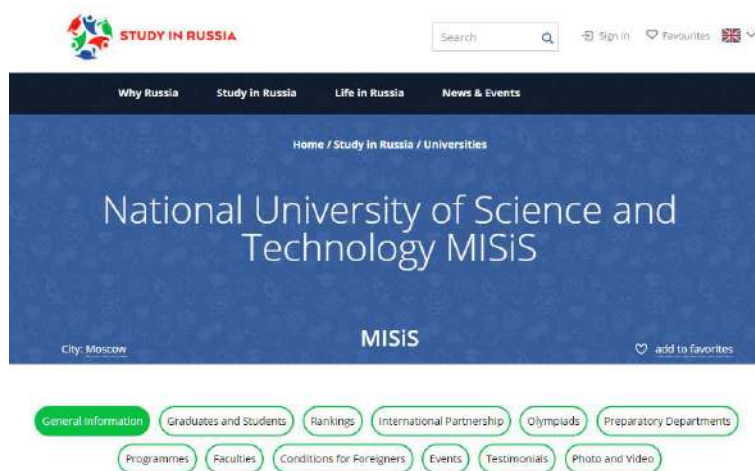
STUDY IN RUSSIA

Search

Sign in Favourites

Why Russia Study in Russia Life in Russia News & Events

Home / Study in Russia / Universities

National University of Science and Technology MISiS

City: Moscow

MISiS

add to favorites

General information Graduates and Students Rankings International Partnership Olympiads Preparatory Departments

Programmes Faculties Conditions for Foreigners Events Testimonials Photo and Video